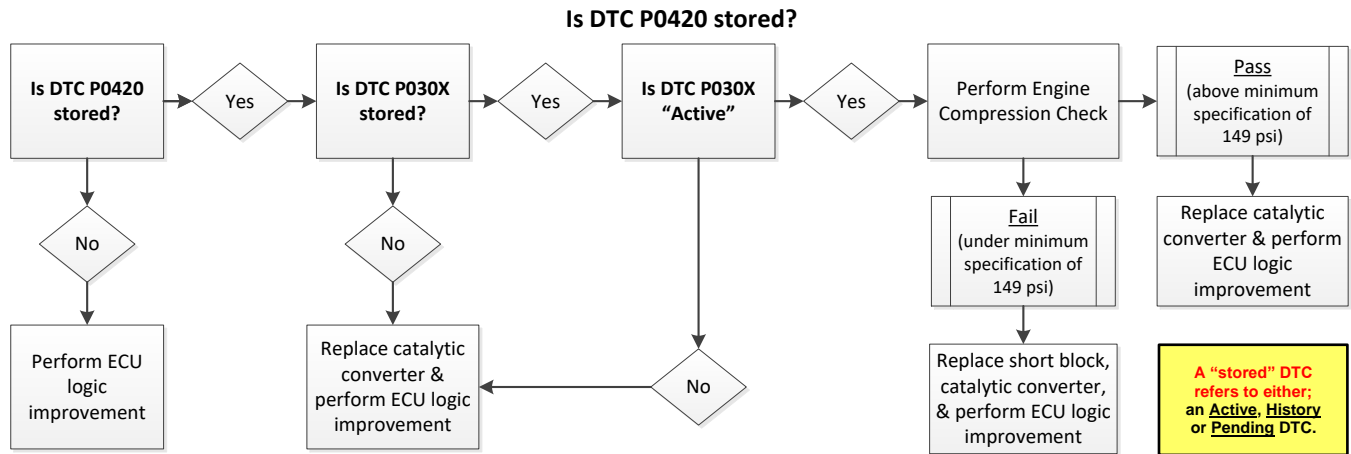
Is DTC P0420 stored?

Is DTC P0420 stored?

Yes

Is DTC P030X stored?

Yes

Is DTC P030X “Active”

Yes

Perform Engine Compression Check

Pass
(above minimum specification of 149 psi)

Replace catalytic converter & perform ECU logic improvement

No

Perform ECU logic improvement

No

Replace catalytic converter & perform ECU logic improvement

No

Fail
(under minimum specification of 149 psi)

Replace short block, catalytic converter, & perform ECU logic improvement

A “stored” DTC refers to either; an Active, History or Pending DTC.